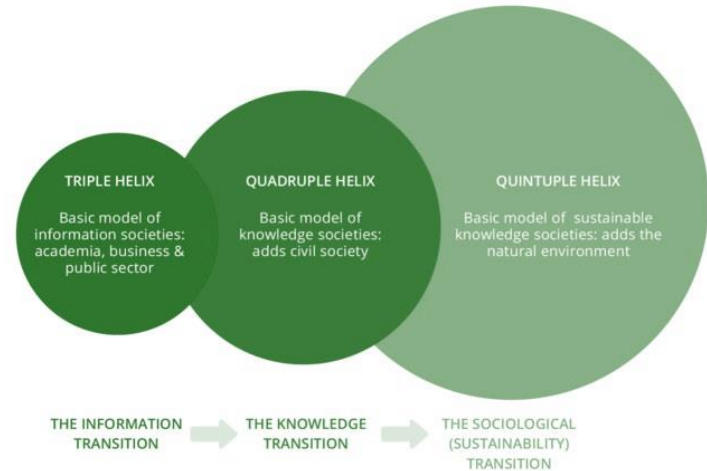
TRIPLE HELIX

Basic model of information societies: academia, business & public sector

QUADRUPLE HELIX

Basic model of knowledge societies: adds civil society

QUINTUPLE HELIX

Basic model of sustainable knowledge societies: adds the natural environment

THE INFORMATION TRANSITION

THE KNOWLEDGE TRANSITION

THE SOCIOLOGICAL (SUSTAINABILITY) TRANSITION